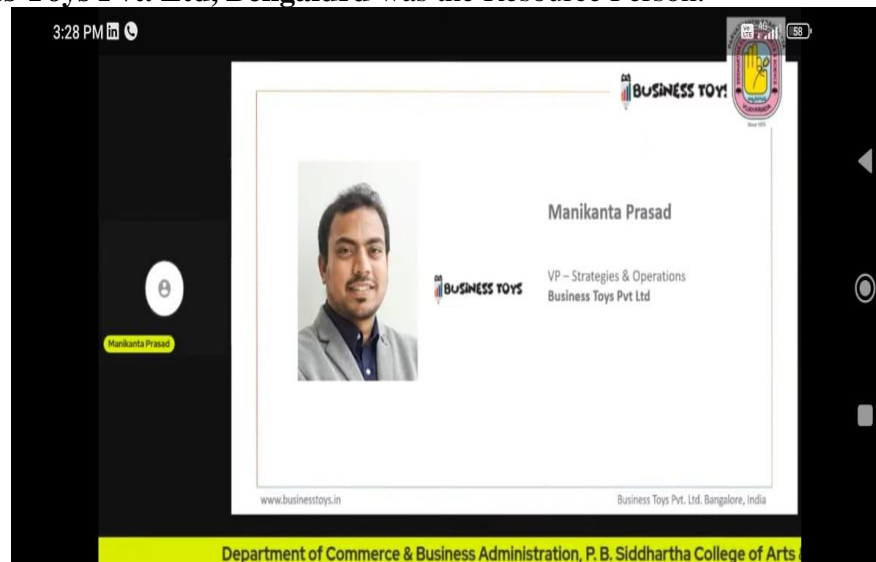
s Toys Pvt. Ltd, Bengaluru was the Resource Person.

3:28 PM in

Vo LTE 4G 58

BUSINESS TOYS

Since 1975

Manikanta Prasad

BUSINESS TOYS

VP – Strategies & Operations
Business Toys Pvt Ltd

Manikanta Prasad

www.businesstoys.in

Business Toys Pvt. Ltd. Bangalore, India

Department of Commerce & Business Administration, P. B. Siddhartha College of Arts